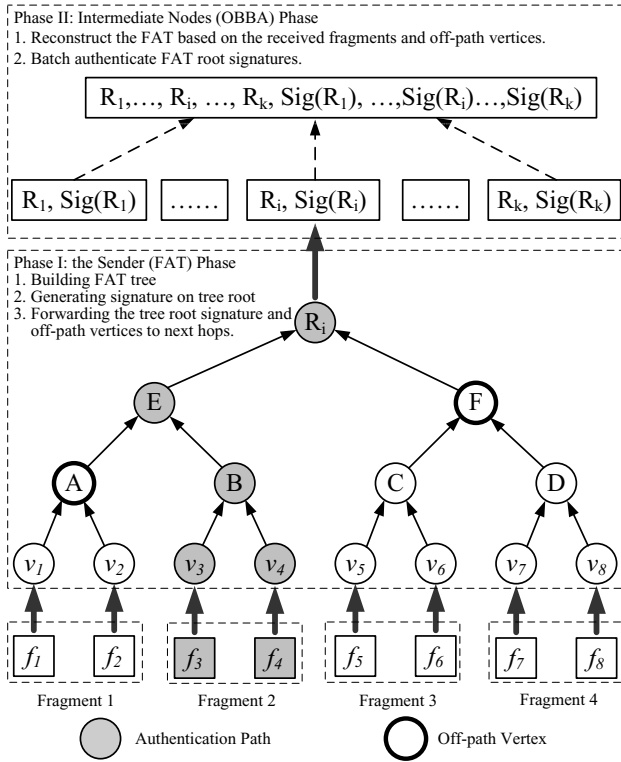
Phase II: Intermediate Nodes (OBBA) Phase
1. Reconstruct the FAT based on the received fragments and off-path vertices.
2. Batch authenticate FAT root signatures.

$R_1$,…, $R_i$, …, $R_k$, Sig($R_1$), …,Sig($R_i$)…,Sig($R_k$)

$R_1$, Sig($R_1$)

……

$R_i$, Sig($R_i$)

……

$R_k$, Sig($R_k$)

Phase I: the Sender (FAT) Phase
1. Building FAT tree
2. Generating signature on tree root
3. Forwarding the tree root signature and off-path vertices to next hops.

$R_i$

E

F

A

B

C

D

$v_1$ $v_2$ $v_3$ $v_4$ $v_5$ $v_6$ $v_7$ $v_8$

$f_1$ $f_2$ $f_3$ $f_4$ $f_5$ $f_6$ $f_7$ $f_8$

Fragment 1

Fragment 2

Fragment 3

Fragment 4

Authentication Path

Off-path Vertex